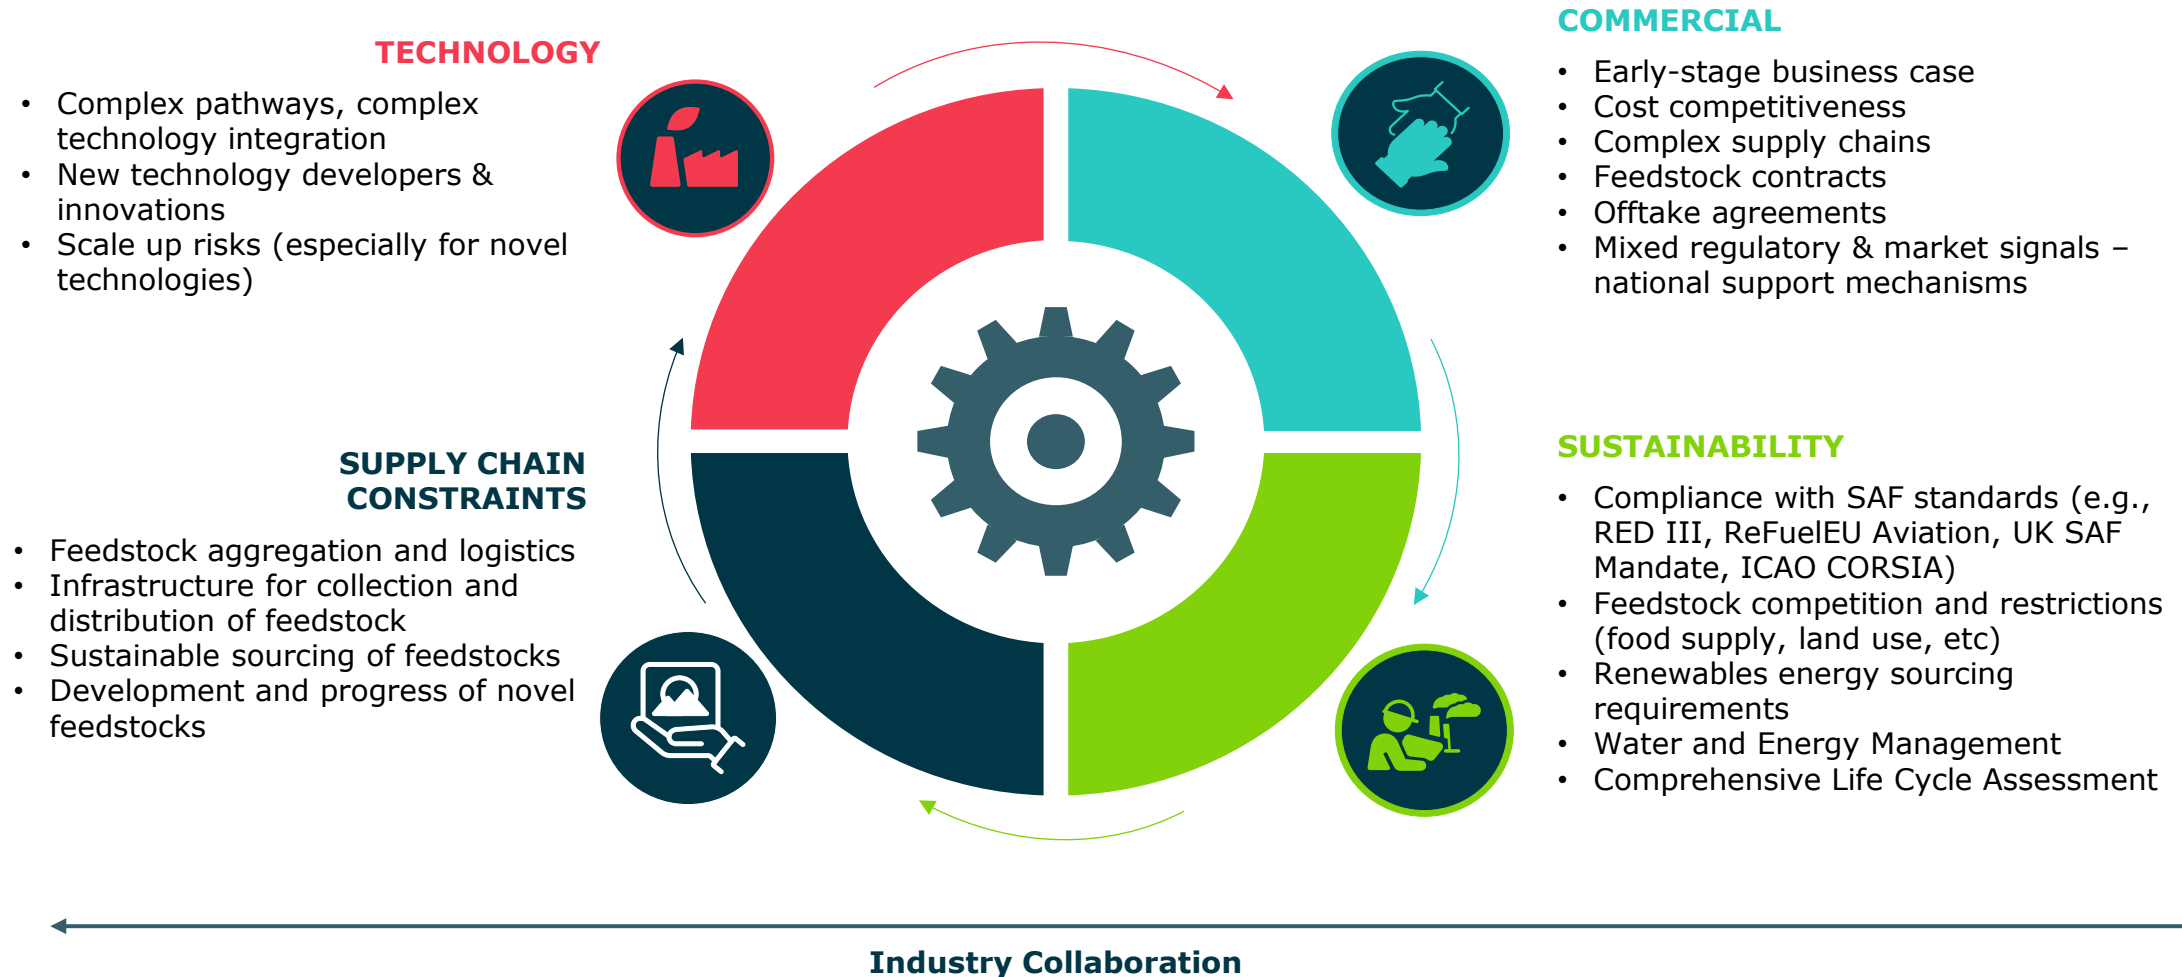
TECHNOLOGY

- Complex pathways, complex technology integration
- New technology developers & innovations
- Scale up risks (especially for novel technologies)

COMMERCIAL

- Early-stage business case
- Cost competitiveness
- Complex supply chains
- Feedstock contracts
- Offtake agreements
- Mixed regulatory & market signals – national support mechanisms

SUPPLY CHAIN CONSTRAINTS

- Feedstock aggregation and logistics
- Infrastructure for collection and distribution of feedstock
- Sustainable sourcing of feedstocks
- Development and progress of novel feedstocks

SUSTAINABILITY

- Compliance with SAF standards (e.g., RED III, ReFuelEU Aviation, UK SAF Mandate, ICAO CORSIA)
- Feedstock competition and restrictions (food supply, land use, etc)
- Renewables energy sourcing requirements
- Water and Energy Management
- Comprehensive Life Cycle Assessment

Industry Collaboration